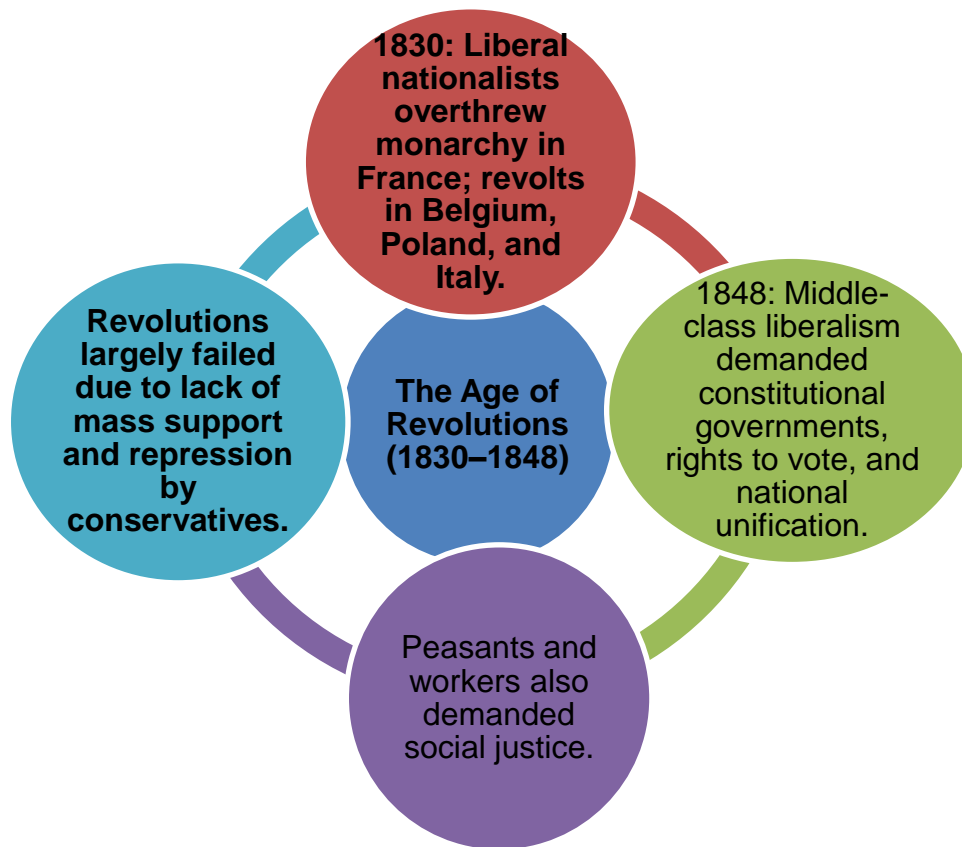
The Age of Revolutions (1830–1848)

1830: Liberal nationalists overthrew monarchy in France; revolts in Belgium, Poland, and Italy.

1848: Middle-class liberalism demanded constitutional governments, rights to vote, and national unification.

Peasants and workers also demanded social justice.

Revolutions largely failed due to lack of mass support and repression by conservatives.